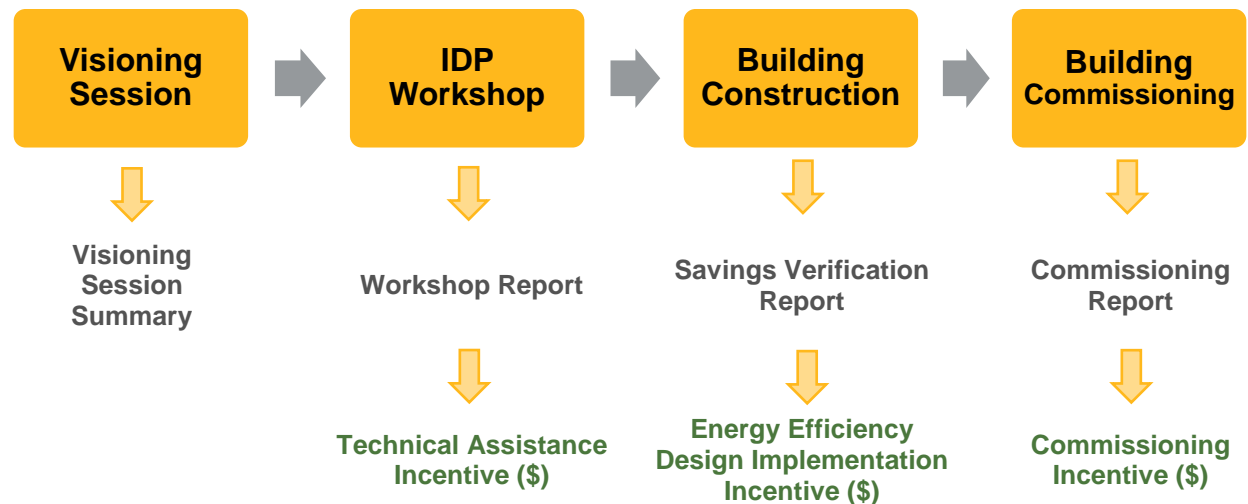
Visioning Session

IDP Workshop

Building Construction

Building Commissioning

Visioning Session Summary

Workshop Report

Savings Verification Report

Commissioning Report

Technical Assistance Incentive ($)

Energy Efficiency Design Implementation Incentive ($)

Commissioning Incentive ($)